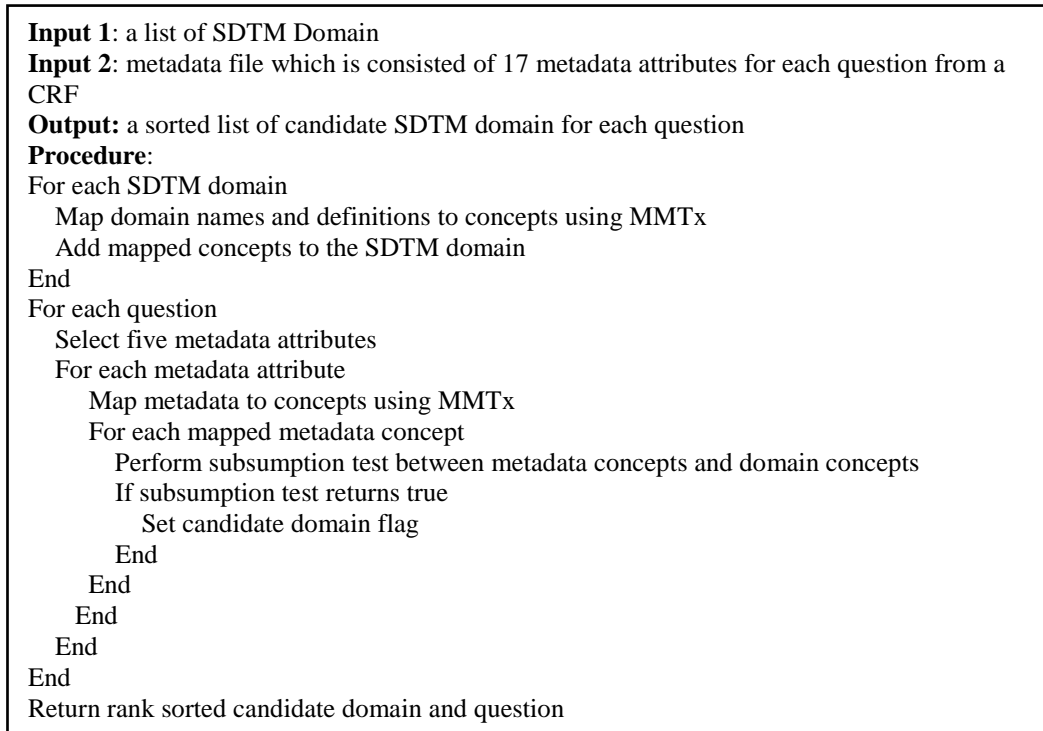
**Input 1**: a list of SDTM Domain
**Input 2**: metadata file which is consisted of 17 metadata attributes for each question from a CRF
**Output:** a sorted list of candidate SDTM domain for each question
**Procedure**:
For each SDTM domain
Map domain names and definitions to concepts using MMTx
Add mapped concepts to the SDTM domain
End
For each question
Select five metadata attributes
For each metadata attribute
Map metadata to concepts using MMTx
For each mapped metadata concept
Perform subsumption test between metadata concepts and domain concepts
If subsumption test returns true
Set candidate domain flag
End
End
End
End
End
Return rank sorted candidate domain and question